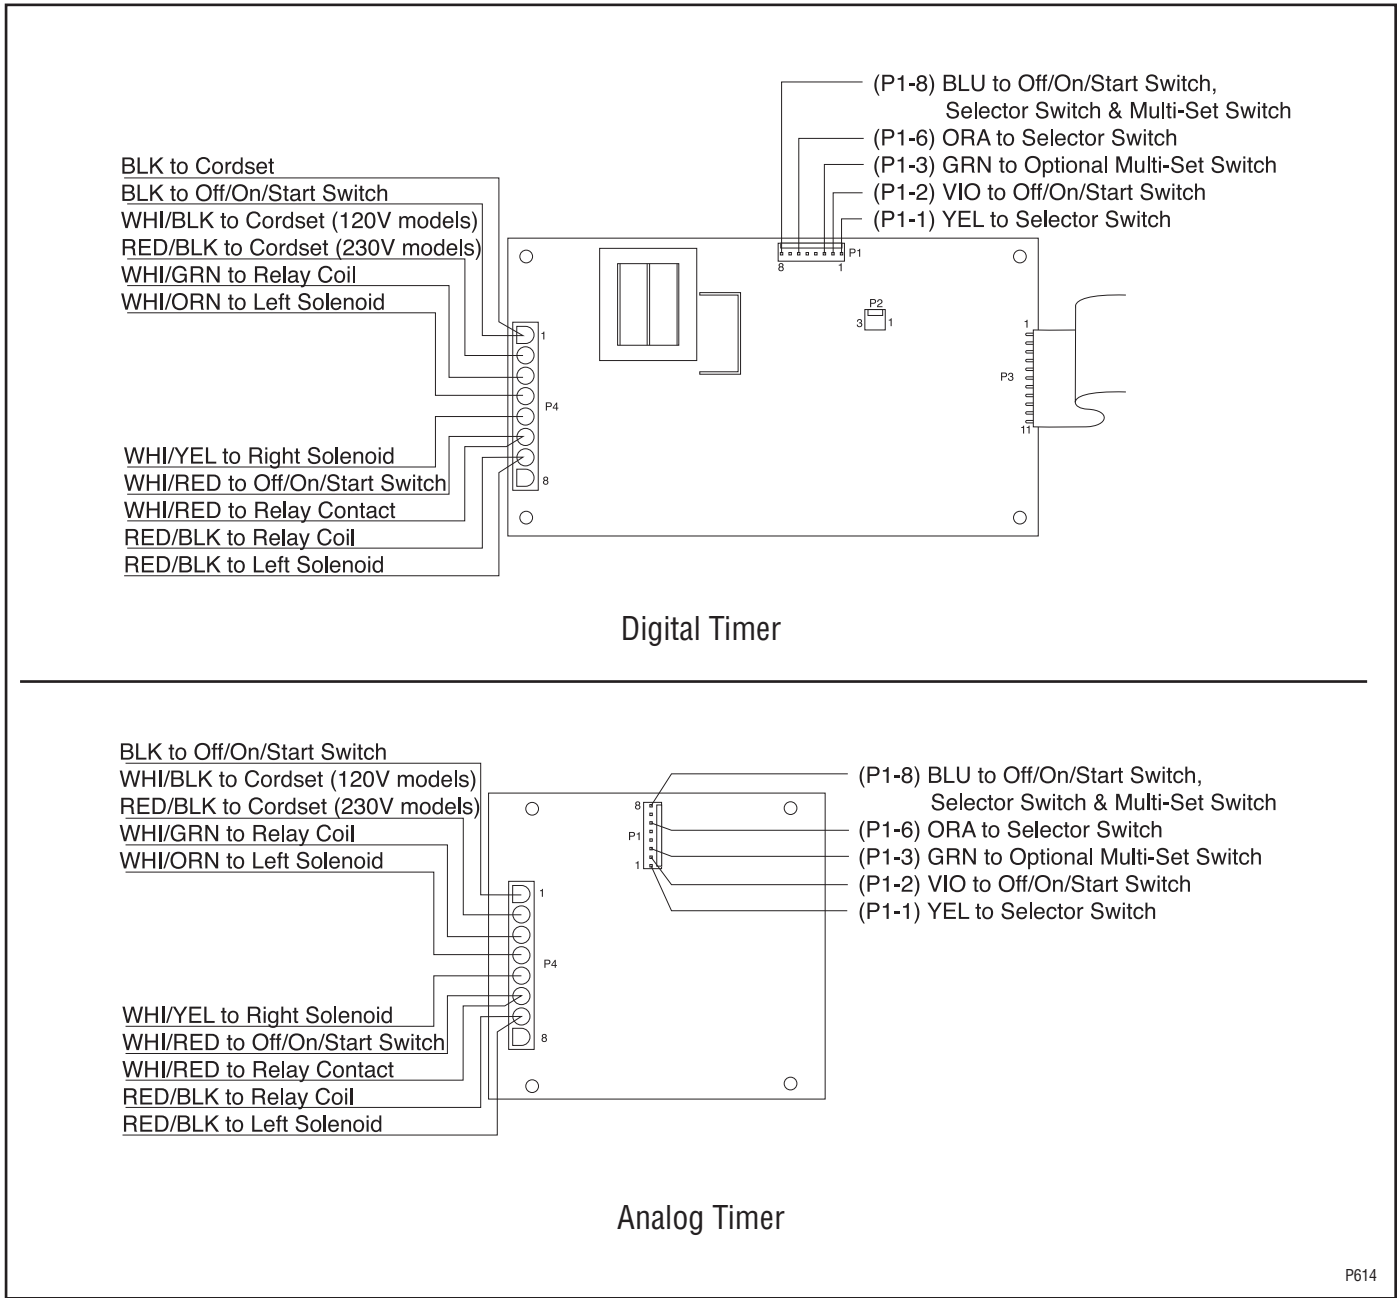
(P1-8) BLU to Off/On/Start Switch,
Selector Switch & Multi-Set Switch
(P1-6) ORA to Selector Switch
(P1-3) GRN to Optional Multi-Set Switch
(P1-2) VIO to Off/On/Start Switch
(P1-1) YEL to Selector Switch

BLK to Cordset
BLK to Off/On/Start Switch
WHI/BLK to Cordset (120V models)
RED/BLK to Cordset (230V models)
WHI/GRN to Relay Coil
WHI/ORN to Left Solenoid

8 P1 1
P2
3 1
1
P3
11
1
P4
8

WHI/YEL to Right Solenoid
WHI/RED to Off/On/Start Switch
WHI/RED to Relay Contact
RED/BLK to Relay Coil
RED/BLK to Left Solenoid

Digital Timer

BLK to Off/On/Start Switch
WHI/BLK to Cordset (120V models)
RED/BLK to Cordset (230V models)
WHI/GRN to Relay Coil
WHI/ORN to Left Solenoid

(P1-8) BLU to Off/On/Start Switch,
Selector Switch & Multi-Set Switch
(P1-6) ORA to Selector Switch
(P1-3) GRN to Optional Multi-Set Switch
(P1-2) VIO to Off/On/Start Switch
(P1-1) YEL to Selector Switch

8
P1
1
1
P4
8

WHI/YEL to Right Solenoid
WHI/RED to Off/On/Start Switch
WHI/RED to Relay Contact
RED/BLK to Relay Coil
RED/BLK to Left Solenoid

Analog Timer

P614